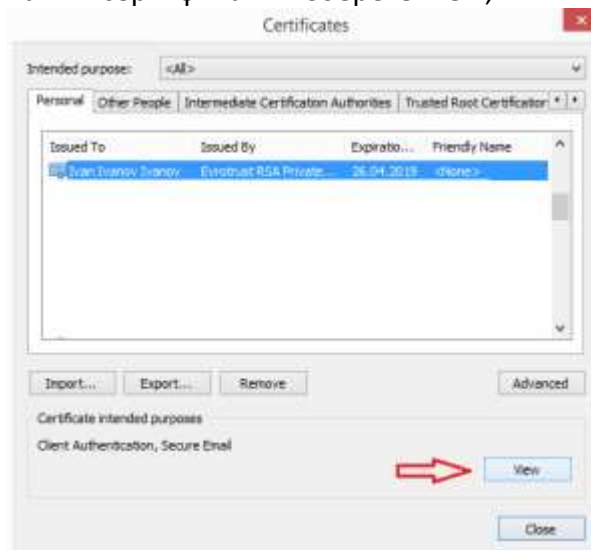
Certificates

Intended purpose: <All>

Personal | Other People | Intermediate Certification Authorities | Trusted Root Certification

| Issued To | Issued By | Expiratio... | Friendly Name |
|---|---|---|---|
| Ivan Ivanov Ivanov | Evrotrust RSA Private... | 26.04.2019 | <None> |

Import... Export... Remove Advanced

Certificate intended purposes

Client Authentication, Secure Email

View

Close